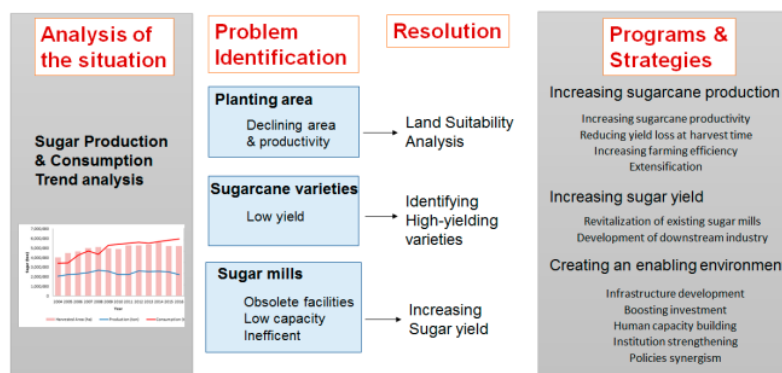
Analysis of the situation

Sugar Production & Consumption Trend analysis

Problem Identification

Resolution

Planting area
Declining area & productivity

Land Suitability Analysis

Sugarcane varieties
Low yield

Identifying High-yielding varieties

Sugar mills
Obsolete facilities
Low capacity
Inefficent

Increasing Sugar yield

Programs & Strategies

Increasing sugarcane production
Increasing sugarcane productivity
Reducing yield loss at harvest time
Increasing farming efficiency
Extensification

Increasing sugar yield
Revitalization of existing sugar mills
Development of downstream industry

Creating an enabling environmen
Infrastructure development
Boosting investment
Human capacity building
Institution strengthening
Policies synergism